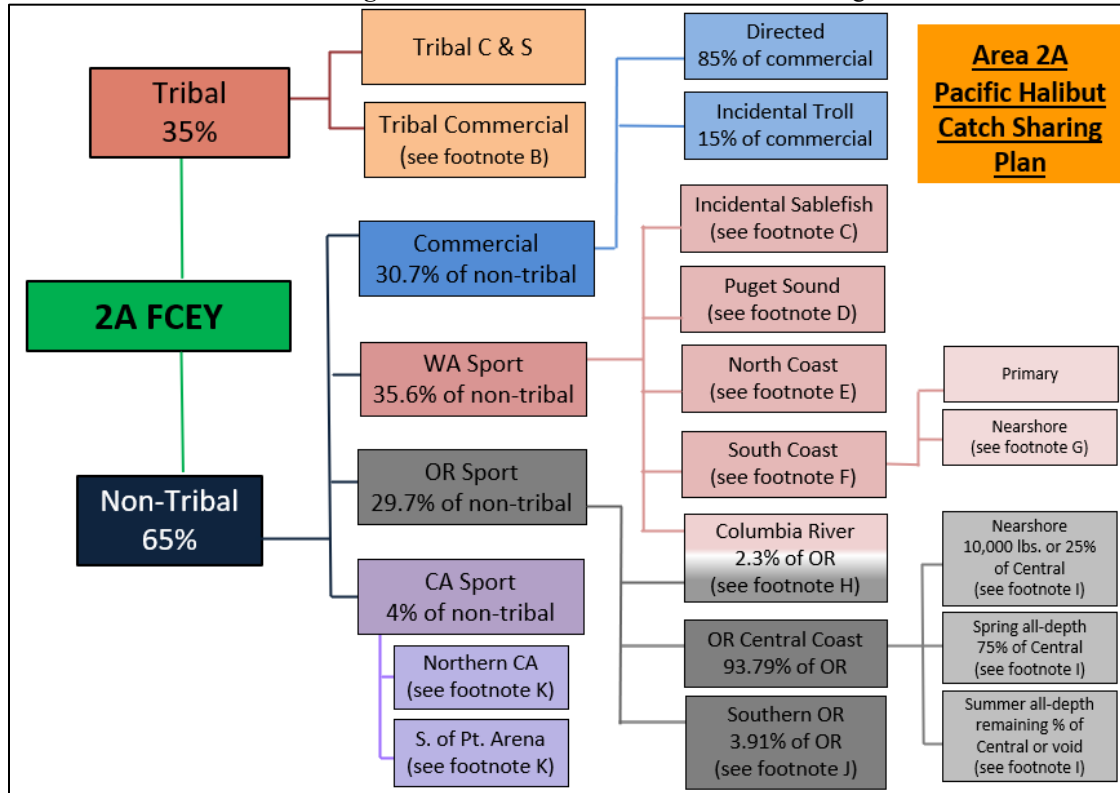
Area 2A Pacific Halibut Catch Sharing Plan

Tribal
35%

Tribal C & S

Tribal Commercial
(see footnote B)

Directed
85% of commercial

Incidental Troll
15% of commercial

2A FCEY

Non-Tribal
65%

Commercial
30.7% of non-tribal

WA Sport
35.6% of non-tribal

OR Sport
29.7% of non-tribal

CA Sport
4% of non-tribal

Northern CA
(see footnote K)

S. of Pt. Arena
(see footnote K)

Incidental Sablefish
(see footnote C)

Puget Sound
(see footnote D)

North Coast
(see footnote E)

South Coast
(see footnote F)

Primary

Nearshore
(see footnote G)

Columbia River
2.3% of OR
(see footnote H)

OR Central Coast
93.79% of OR

Southern OR
3.91% of OR
(see footnote J)

Nearshore
10,000 lbs. or 25% of Central
(see footnote I)

Spring all-depth
75% of Central
(see footnote I)

Summer all-depth
remaining % of Central or void
(see footnote I)